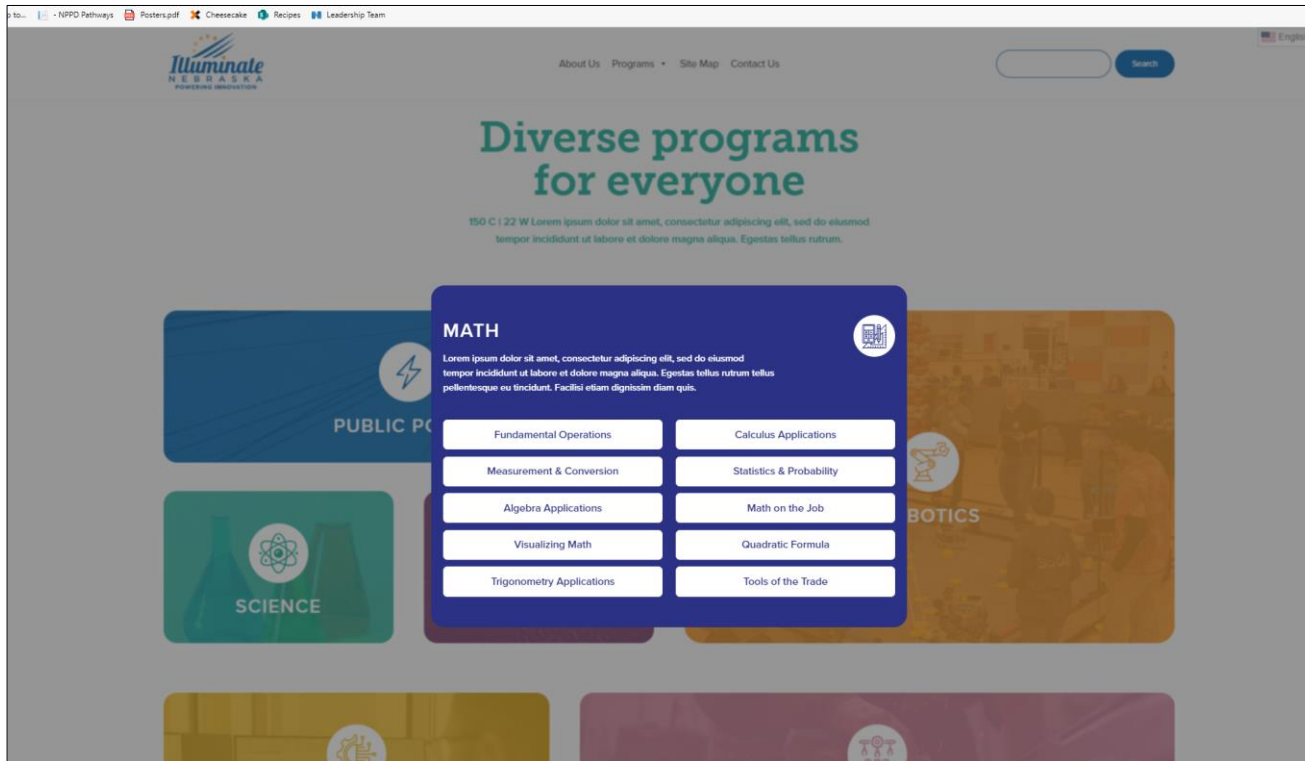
to... - NPPD Pathways Posters.pdf Cheesecake Recipes Leadership Team

English

Illuminate NEBRASKA POWERING INNOVATION

About Us Programs Site Map Contact Us

Search

Diverse programs for everyone

150 C | 22 W Lorem ipsum dolor sit amet, consectetur adipiscing elit, sed do eiusmod tempor incididunt ut labore et dolore magna aliqua. Egestas tellus rutrum.

PUBLIC PO

BOTICS

SCIENCE

MATH

Lorem ipsum dolor sit amet, consectetur adipiscing elit, sed do eiusmod tempor incididunt ut labore et dolore magna aliqua. Egestas tellus rutrum tellus pellentesque eu tincidunt. Facilisi etiam dignissim diam quis.

Fundamental Operations
Calculus Applications
Measurement & Conversion
Statistics & Probability
Algebra Applications
Math on the Job
Visualizing Math
Quadratic Formula
Trigonometry Applications
Tools of the Trade